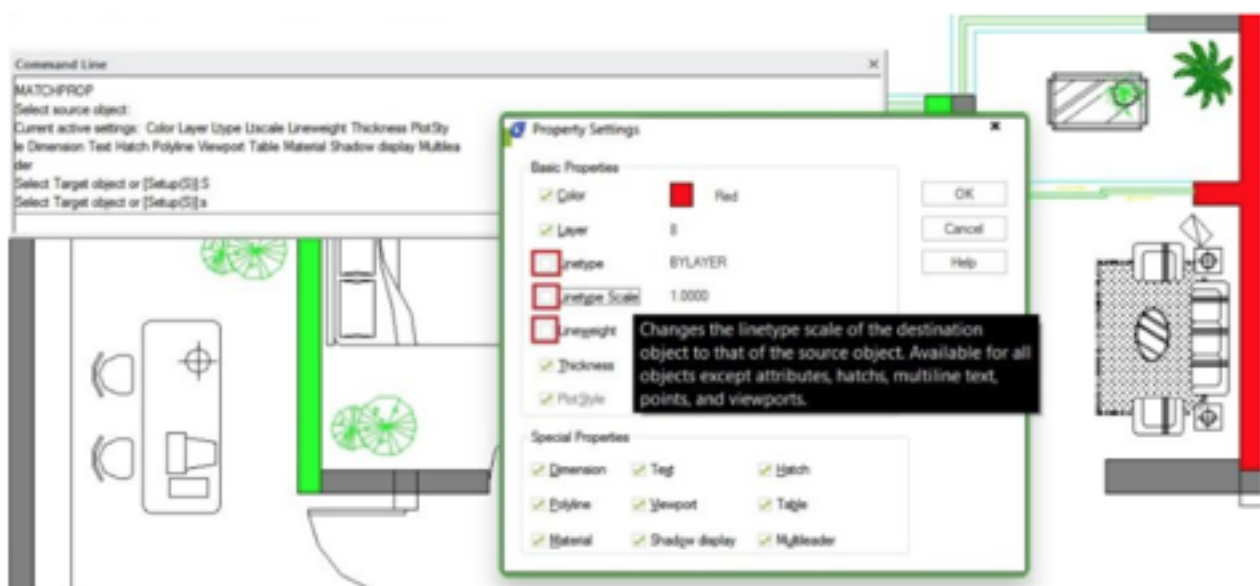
Command Line

MATCHPROP
Select source object:
Current active settings: Color Layer Ltype Lscale Lineweight Thickness PlotStyle Dimension Text Hatch Polyline Viewport Table Material Shadow display Multileader
Select Target object or [Setup(S)]:S
Select Target object or [Setup(S)]:s

Property Settings

Basic Properties

Color Red
Layer 0
Linetype BYLAYER
Linetype Scale 1.0000
Lineweight
Thickness
PlotStyle

Changes the linetype scale of the destination object to that of the source object. Available for all objects except attributes, hatchs, multiline text, points, and viewports.

OK
Cancel
Help

Special Properties

Dimension Text Hatch
Polyline Viewport Table
Material Shadow display Multileader